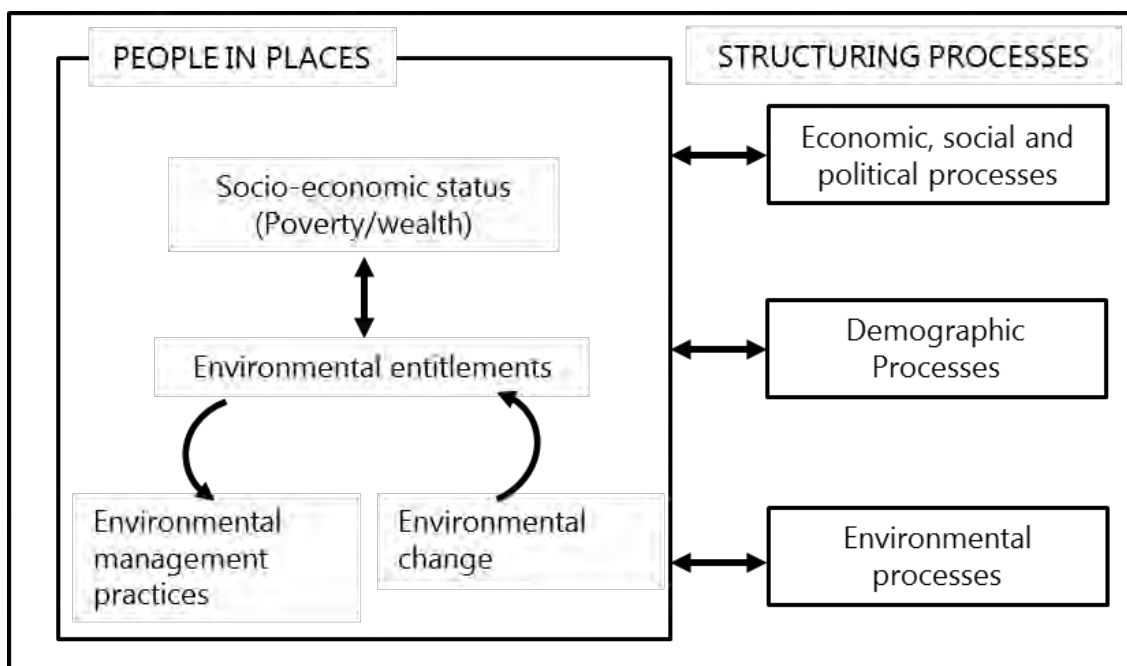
PEOPLE IN PLACES

STRUCTURING PROCESSES

Socio-economic status (Poverty/wealth)

Environmental entitlements

Environmental management practices

Environmental change

Economic, social and political processes

Demographic Processes

Environmental processes